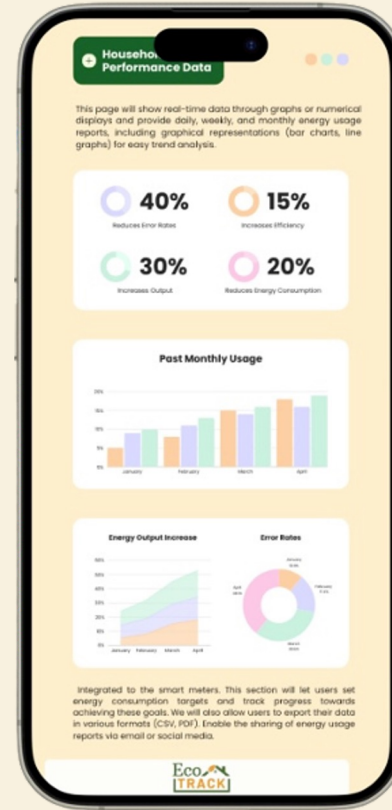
Househo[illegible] Performance Data

This page will show real-time data through graphs or numerical displays and provide daily, weekly, and monthly energy usage reports, including graphical representations (bar charts, line graphs) for easy trend analysis.

40%
Reduces Error Rates

15%
Increases Efficiency

30%
Increases Output

20%
Reduces Energy Consumption

Past Monthly Usage

20%
15%
10%
5%
0%
January
February
March
April

Energy Output Increase

60%
50%
40%
30%
20%
10%
0%
January
February
March
April

Error Rates

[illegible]
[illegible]
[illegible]
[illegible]

Integrated to the smart meters. This section will let users set energy consumption targets and track progress towards achieving these goals. We will also allow users to export their data in various formats (CSV, PDF). Enable the sharing of energy usage reports via email or social media.

Eco
TRACK